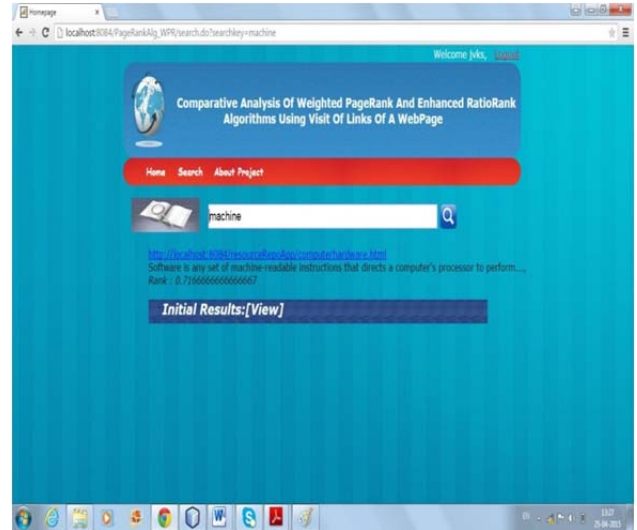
Homepage

localhost:8084/PageRankAlg_WPR/search.do?searchkey=machine

Welcome jvks, Logout

Comparative Analysis Of Weighted PageRank And Enhanced RatioRank Algorithms Using Visit Of Links Of A WebPage

Home Search About Project

machine

http://localhost:8084/resourceRepoApp/computerhardware.html
Software is any set of machine-readable instructions that directs a computer's processor to perform...,
Rank : 0.7166666666666667

Initial Results:[View]

EN 13:27 25-06-2015